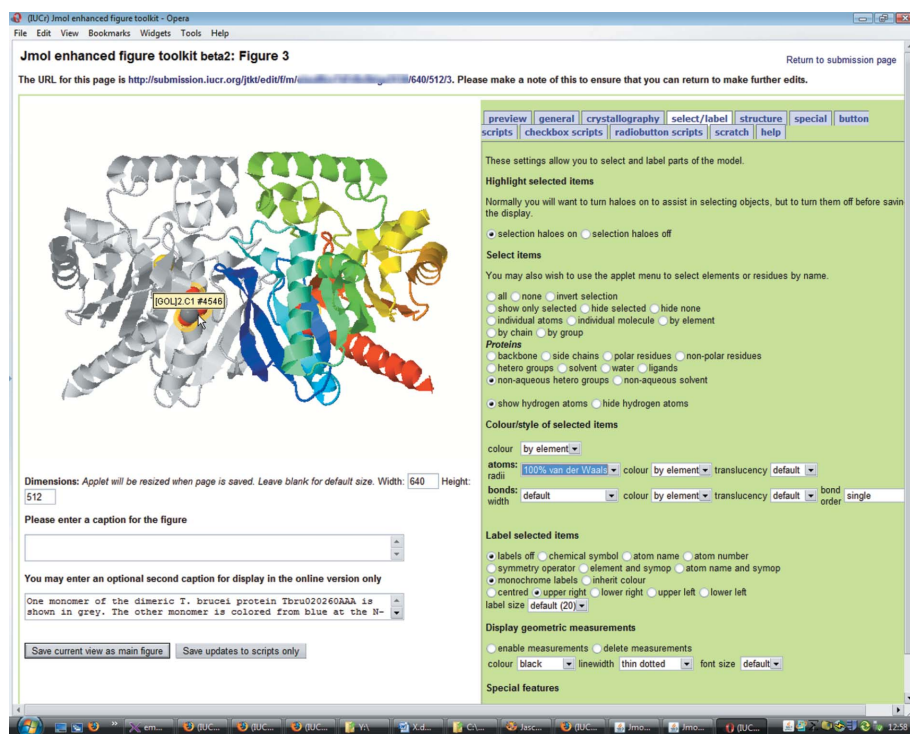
(IUCr) Jmol enhanced figure toolkit - Opera
File Edit View Bookmarks Widgets Tools Help

Jmol enhanced figure toolkit beta2: Figure 3

Return to submission page

The URL for this page is http://submission.iucr.org/jtkt/edit/f/m/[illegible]/640/512/3. Please make a note of this to ensure that you can return to make further edits.

[GOL]2.C1 #4546

Dimensions: Applet will be resized when page is saved. Leave blank for default size. Width: 640 Height: 512

Please enter a caption for the figure

You may enter an optional second caption for display in the online version only

One monomer of the dimeric T. brucei protein Tbru020260AAA is shown in grey. The other monomer is colored from blue at the N-

Save current view as main figure | Save updates to scripts only

preview | general | crystallography | select/label | structure | special | button scripts | checkbox scripts | radiobutton scripts | scratch | help

These settings allow you to select and label parts of the model.

Highlight selected items

Normally you will want to turn haloes on to assist in selecting objects, but to turn them off before saving the display.

selection haloes on  selection haloes off

Select items

You may also wish to use the applet menu to select elements or residues by name.

all  none  invert selection
show only selected  hide selected  hide none
individual atoms  individual molecule  by element
by chain  by group
Proteins
backbone  side chains  polar residues  non-polar residues
hetero groups  solvent  water  ligands
non-aqueous hetero groups  non-aqueous solvent

show hydrogen atoms  hide hydrogen atoms

Colour/style of selected items

colour by element
atoms: radii 100% van der Waals colour by element translucency default
bonds: width default colour by element translucency default bond order single

Label selected items

labels off  chemical symbol  atom name  atom number
symmetry operator  element and symop  atom name and symop
monochrome labels  inherit colour
centred  upper right  lower right  upper left  lower left
label size default (20)

Display geometric measurements

enable measurements  delete measurements
colour black linewidth thin dotted font size default

Special features

em... (IUC... (IUC... (IUC... Y:\ X:d... C:\... Jasc... (IUC... Jmo... Jmo... (IUC... 12:58